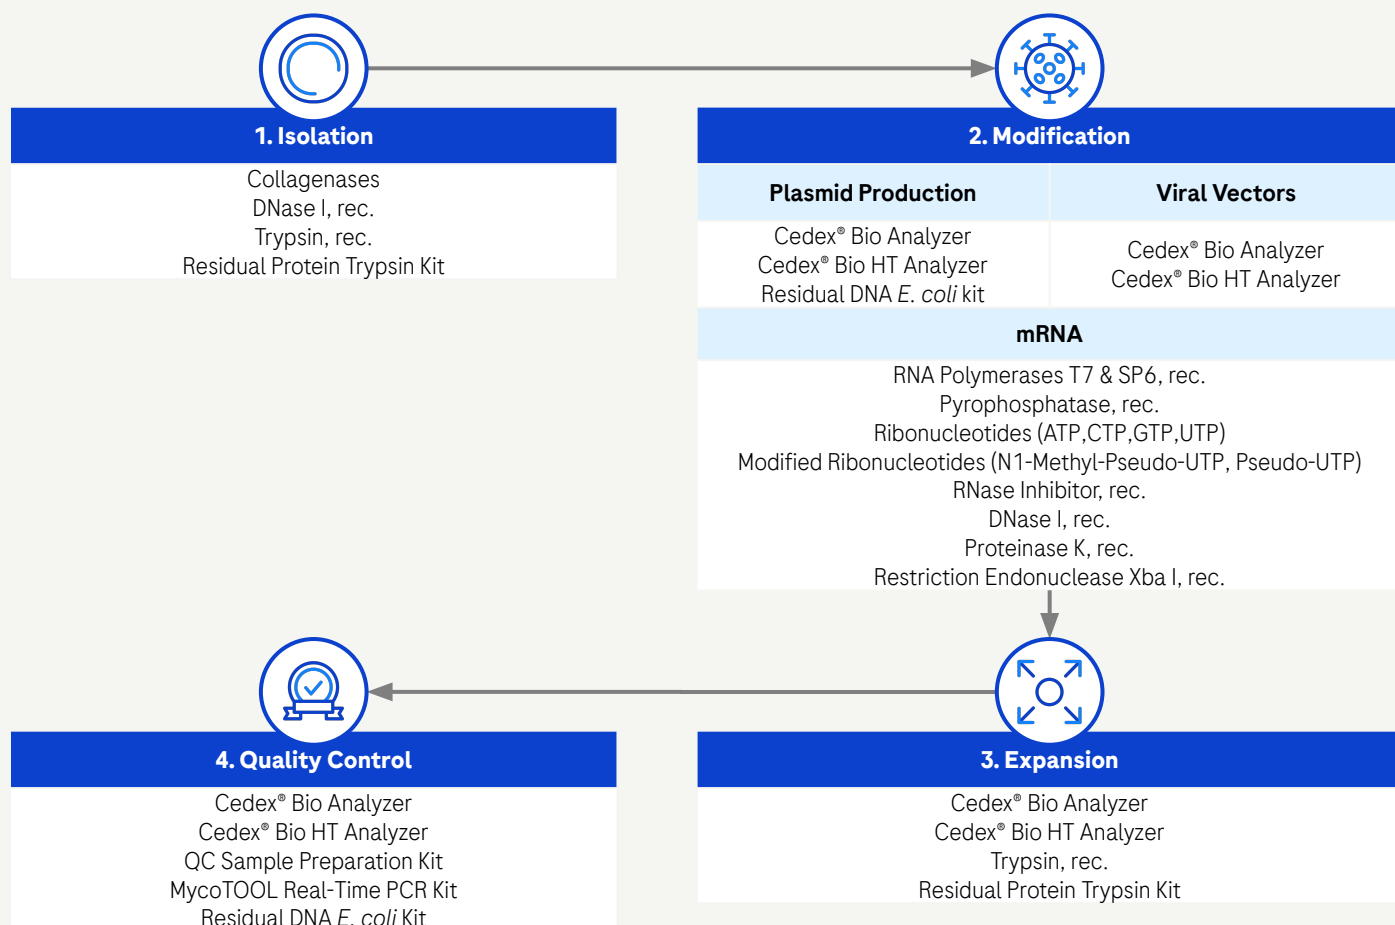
1. Isolation

Collagenases
DNase I, rec.
Trypsin, rec.
Residual Protein Trypsin Kit

2. Modification

| Plasmid Production | Viral Vectors |
|---|---|
| Cedex® Bio Analyzer<br>Cedex® Bio HT Analyzer<br>Residual DNA *E. coli* kit | Cedex® Bio Analyzer<br>Cedex® Bio HT Analyzer |

mRNA

RNA Polymerases T7 & SP6, rec.
Pyrophosphatase, rec.
Ribonucleotides (ATP,CTP,GTP,UTP)
Modified Ribonucleotides (N1-Methyl-Pseudo-UTP, Pseudo-UTP)
RNase Inhibitor, rec.
DNase I, rec.
Proteinase K, rec.
Restriction Endonuclease Xba I, rec.

4. Quality Control

Cedex® Bio Analyzer
Cedex® Bio HT Analyzer
QC Sample Preparation Kit
MycoTOOL Real-Time PCR Kit
Residual DNA *E. coli* Kit

3. Expansion

Cedex® Bio Analyzer
Cedex® Bio HT Analyzer
Trypsin, rec.
Residual Protein Trypsin Kit